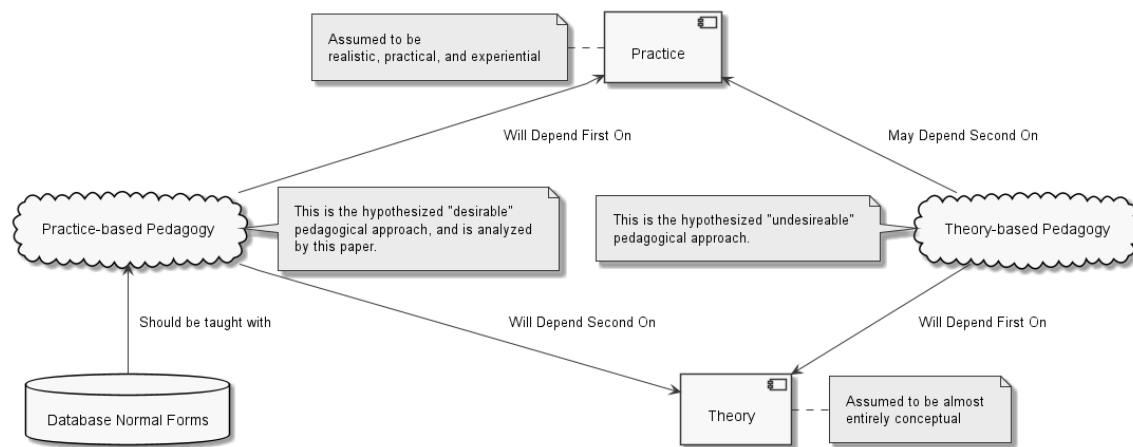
Assumed to be
realistic, practical, and experiential

Practice

Will Depend First On

May Depend Second On

Practice-based Pedagogy

This is the hypothesized "desirable" pedagogical approach, and is analyzed by this paper.

This is the hypothesized "undesireable" pedagogical approach.

Theory-based Pedagogy

Should be taught with

Will Depend Second On

Will Depend First On

Database Normal Forms

Theory

Assumed to be almost entirely conceptual